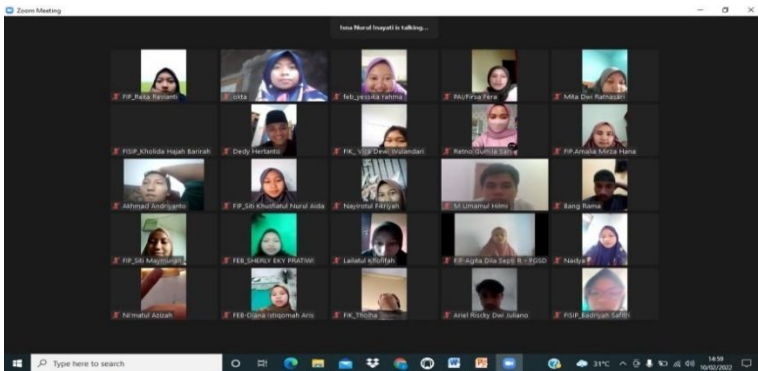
Zoom Meeting

Isna Nurul Inayati is talking...

FIP_Reita Ravianti
citta
feb_yessika rahma
PAI/Firsa Fera
Mita Dwi Ratnasari

FISIP_Kholida Hajah Barirah
Dedy Hertanto
FK_ Vita Dewi Wulandari
Retno Guhita Sari
FIP Amalia Mirza Hana

Akhmad Andriyanto
FIP_Siti Khulfiatul Nurul Aida
Nayirotul Fikriyah
M Umamul Hilmi
Bang Rama

FIP_Siti Maymunah
FEB_SHERLY EKY PRATIWI
Lailatul Kholifah
FIP Agita Dila Septi R - PGSD
Nadya

Ni'matul Azizah
FEB-Diana Istiqomah Aris
FK_Tholha
Ariel Riszky Dwi Juliano
FISIP_Badriyah Saffitri

Type here to search
31°C
14:59
10/02/2022